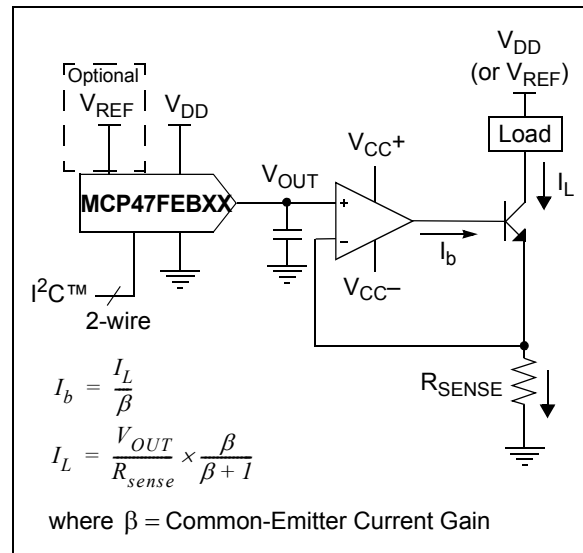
Optional
$V_{REF}$
$V_{DD}$
$V_{DD}$
(or $V_{REF}$)
Load
$I_L$
$V_{CC}+$
$V_{OUT}$
MCP47FEBXX
+
-
$I_b$
$V_{CC}-$
$I^2C$™
2-wire
$R_{SENSE}$

$I_b = \frac{I_L}{\beta}$

$I_L = \frac{V_{OUT}}{R_{sense}} \times \frac{\beta}{\beta + 1}$

where $\beta$ = Common-Emitter Current Gain